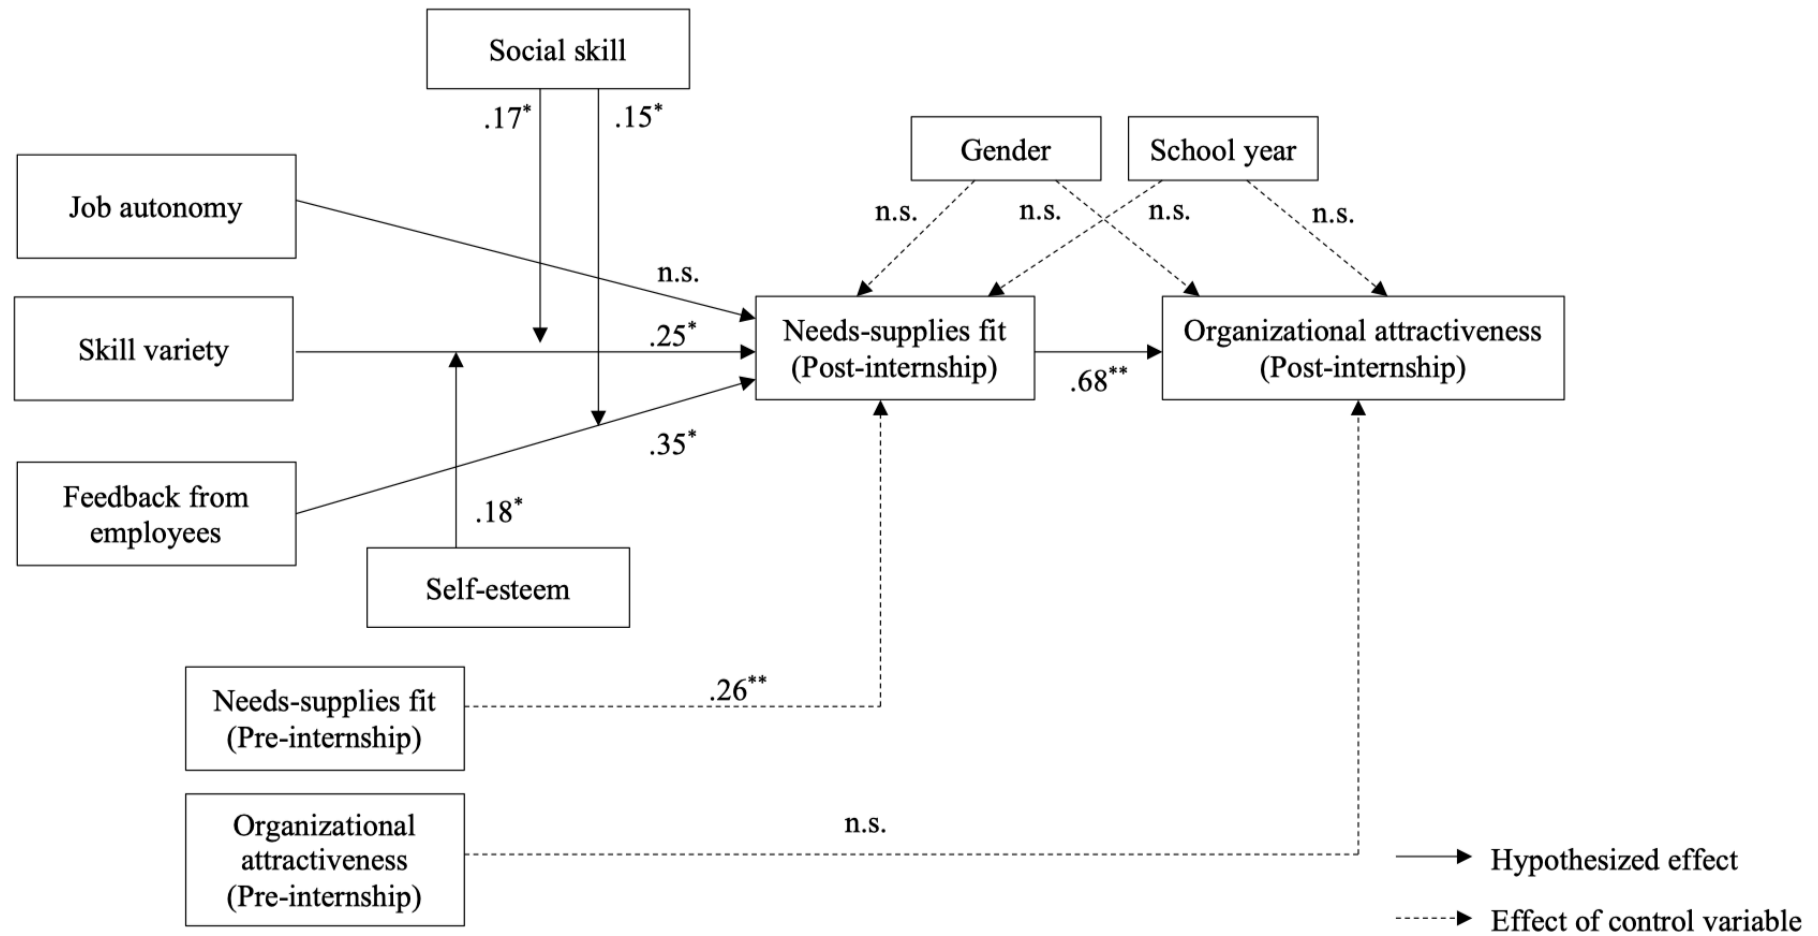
Social skill

$.17^{*}$

$.15^{*}$

Gender

School year

Job autonomy

n.s.

n.s.

n.s.

n.s.

n.s.

Skill variety

$.25^{*}$

Needs-supplies fit (Post-internship)

Organizational attractiveness (Post-internship)

$.68^{**}$

$.35^{*}$

Feedback from employees

$.18^{*}$

Self-esteem

Needs-supplies fit (Pre-internship)

$.26^{**}$

Organizational attractiveness (Pre-internship)

n.s.

Hypothesized effect

Effect of control variable